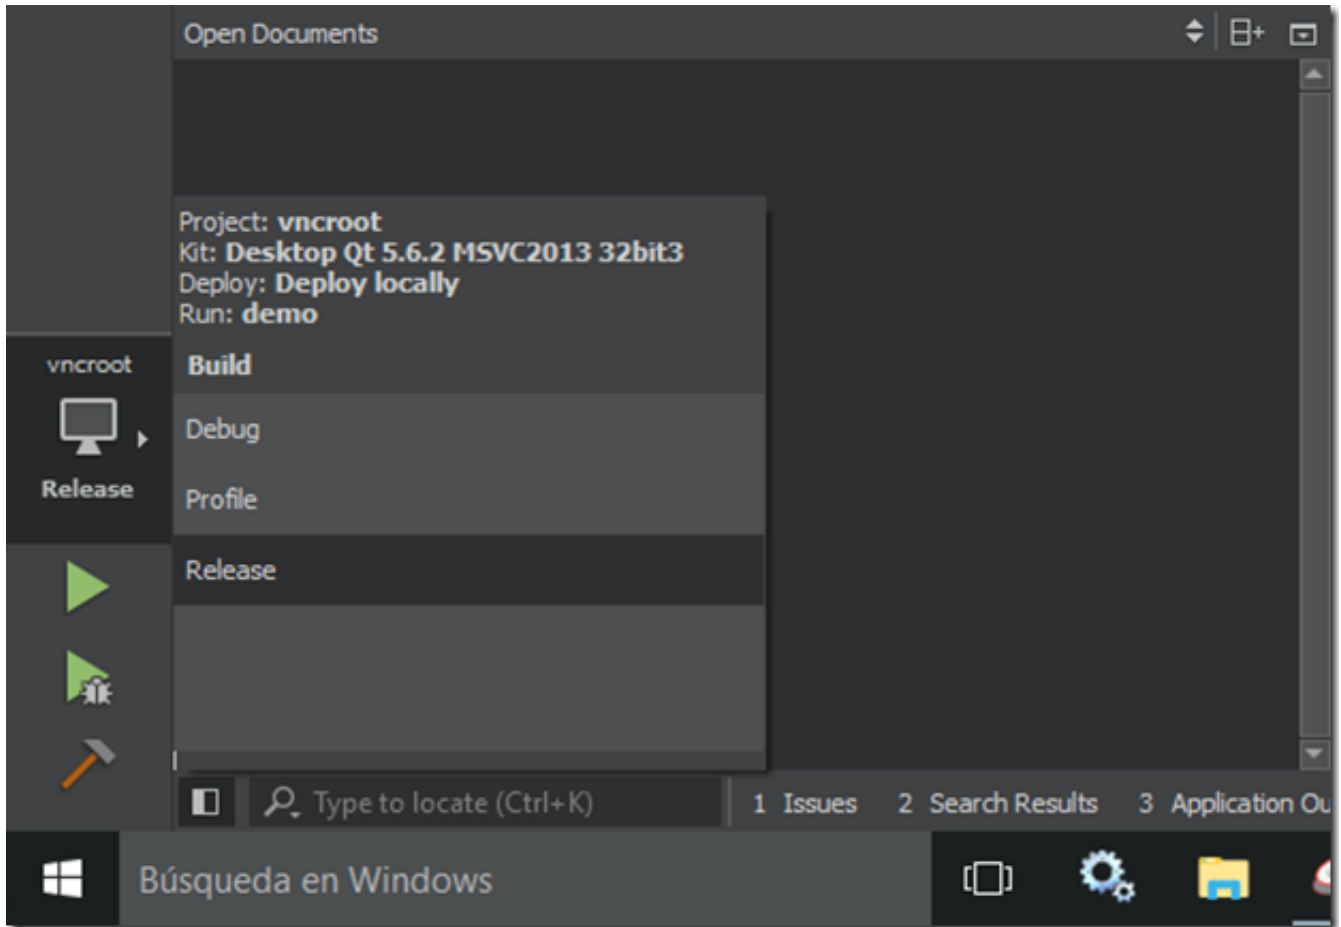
Open Documents

Project: vncroot
Kit: Desktop Qt 5.6.2 MSVC2013 32bit3
Deploy: Deploy locally
Run: demo

vncroot

Release

Build

Debug

Profile

Release

Type to locate (Ctrl+K)

1 Issues 2 Search Results 3 Application Ou

Búsqueda en Windows